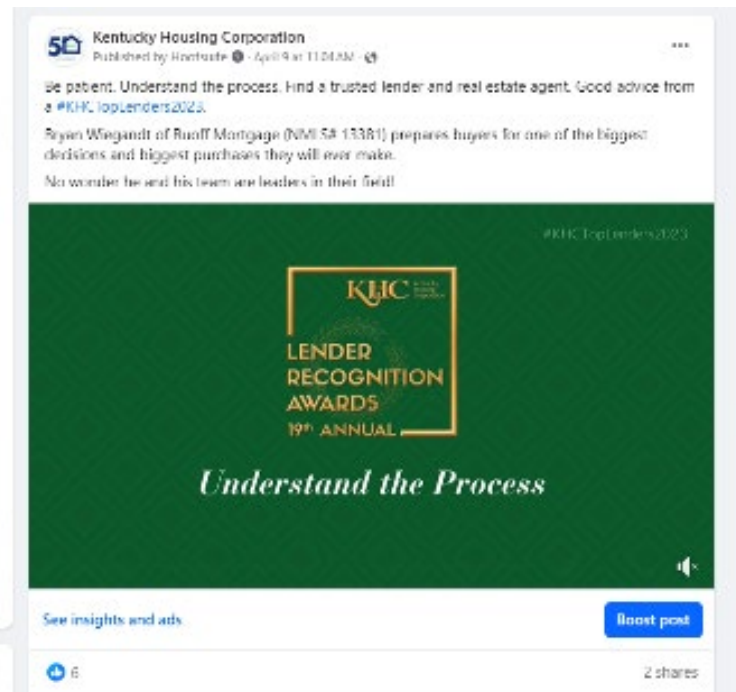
50

Kentucky Housing Corporation
Published by Hootsuite · April 9 at 11:04 AM ·

Be patient. Understand the process. Find a trusted lender and real estate agent. Good advice from a #KHCTopLenders2023.

Bryan Wiegandt of Ruoff Mortgage (NMLS# 13381) prepares buyers for one of the biggest decisions and biggest purchases they will ever make.

No wonder he and his team are leaders in their field!

#KHCTopLenders2023

KHC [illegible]

LENDER RECOGNITION AWARDS
19th ANNUAL

Understand the Process

See insights and ads

Boost post

6

2 shares